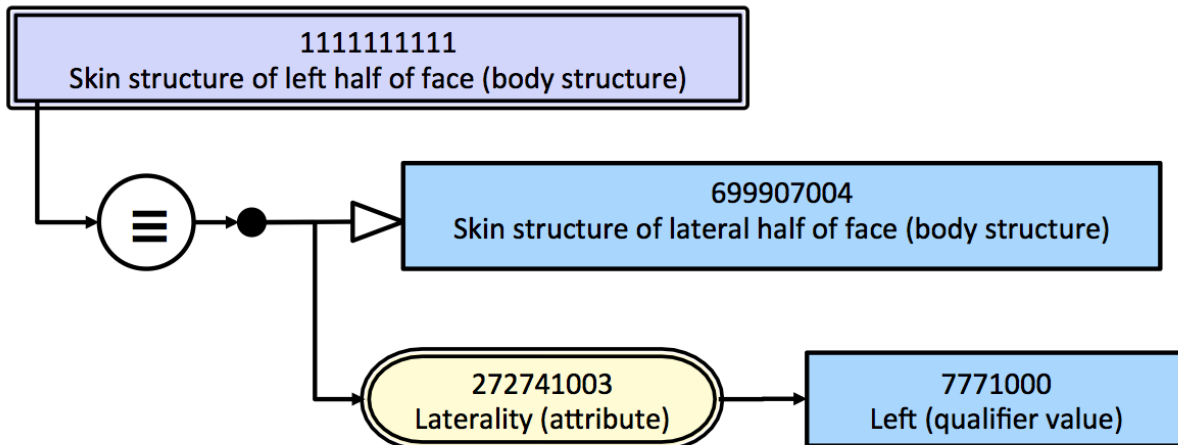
1111111111
Skin structure of left half of face (body structure)

$\equiv$

699907004
Skin structure of lateral half of face (body structure)

272741003
Laterality (attribute)

7771000
Left (qualifier value)